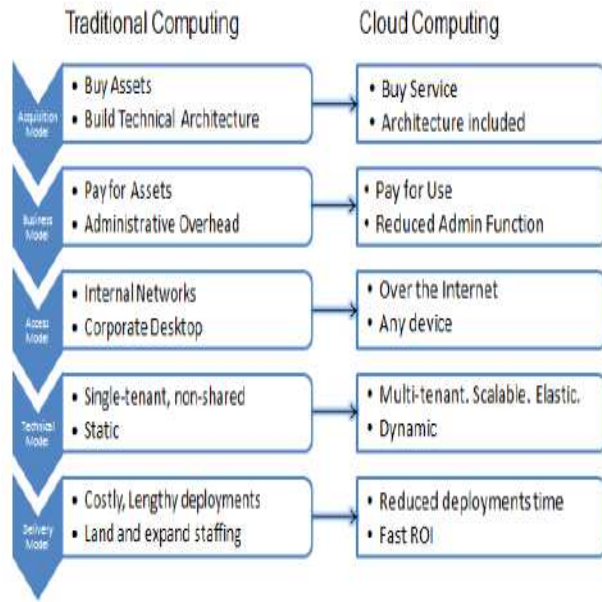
Traditional Computing

Cloud Computing

Acquisition Model

• Buy Assets
• Build Technical Architecture

• Buy Service
• Architecture included

Business Model

• Pay for Assets
• Administrative Overhead

• Pay for Use
• Reduced Admin Function

Access Model

• Internal Networks
• Corporate Desktop

• Over the Internet
• Any device

Technical Model

• Single-tenant, non-shared
• Static

• Multi-tenant. Scalable. Elastic.
• Dynamic

Delivery Model

• Costly, Lengthy deployments
• Land and expand staffing

• Reduced deployments time
• Fast ROI